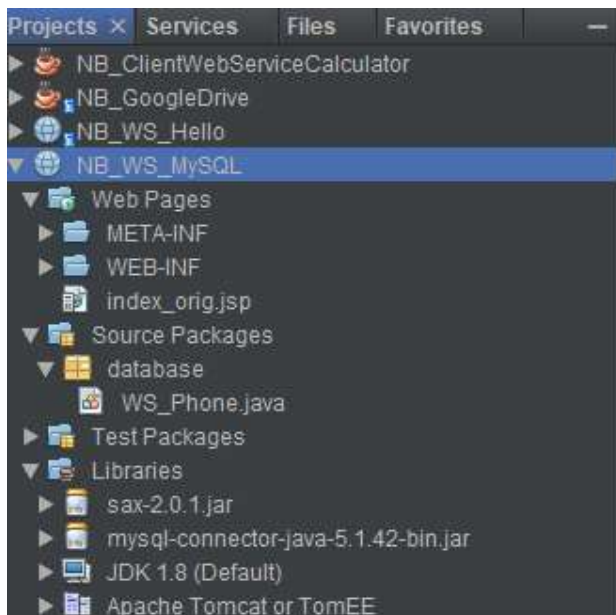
Projects × Services Files Favorites —

NB_ClientWebServiceCalculator
NB_GoogleDrive
NB_WS_Hello
NB_WS_MySQL
Web Pages
META-INF
WEB-INF
index_orig.jsp
Source Packages
database
WS_Phone.java
Test Packages
Libraries
sax-2.0.1.jar
mysql-connector-java-5.1.42-bin.jar
JDK 1.8 (Default)
Apache Tomcat or TomEE